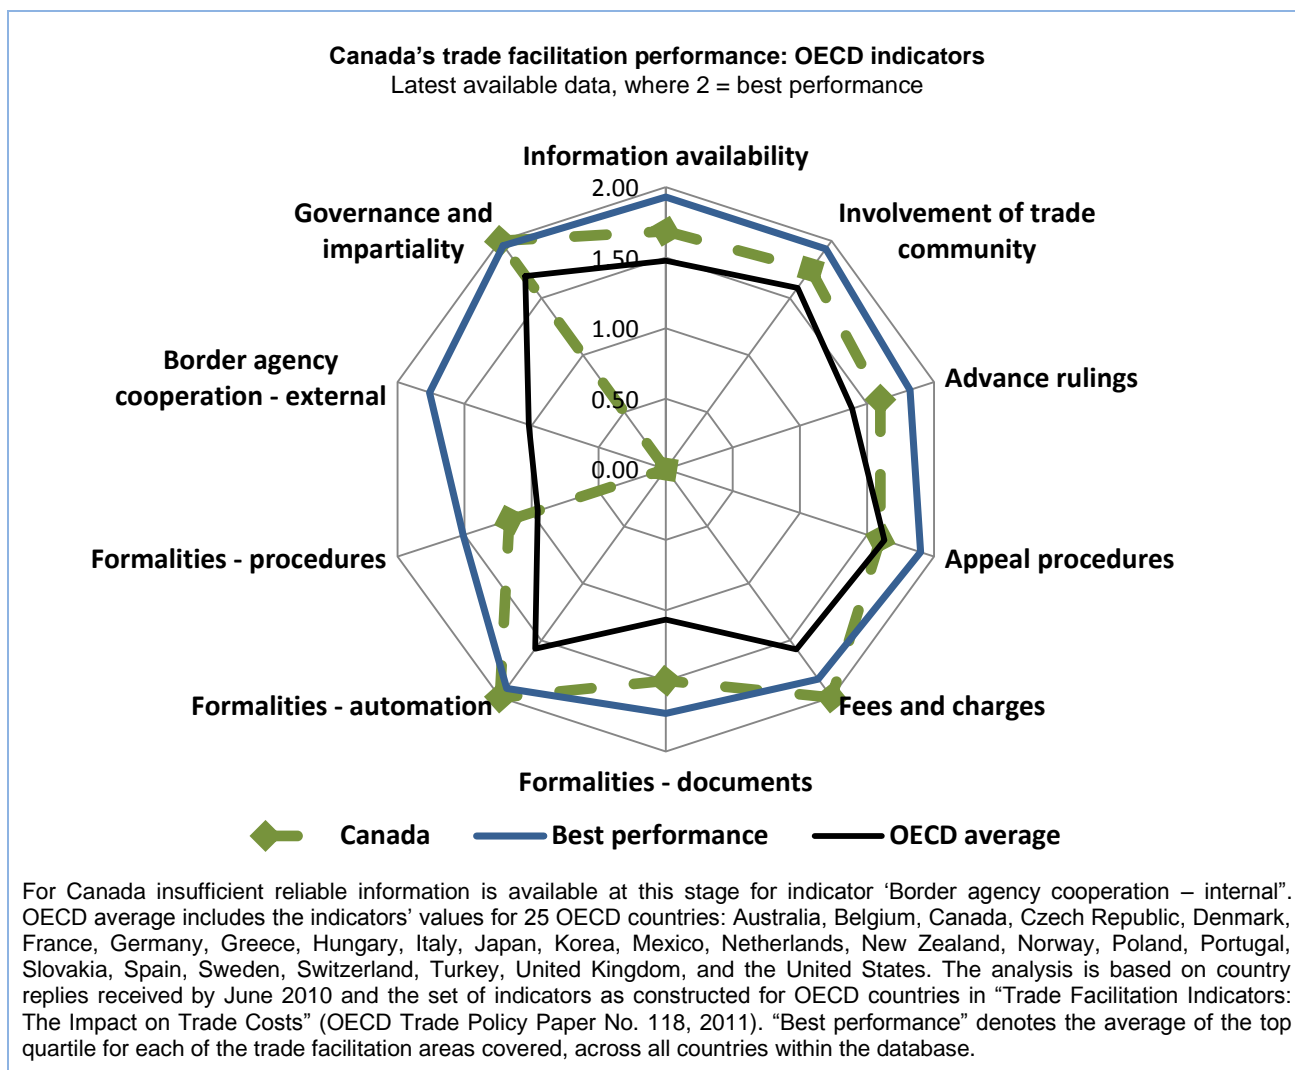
**Canada's trade facilitation performance: OECD indicators**
Latest available data, where 2 = best performance

Information availability
2.00
1.50
1.00
0.50
0.00
Involvement of trade community
Advance rulings
Appeal procedures
Fees and charges
Formalities - documents
Formalities - automation
Formalities - procedures
Border agency cooperation - external
Governance and impartiality

Canada
Best performance
OECD average

For Canada insufficient reliable information is available at this stage for indicator 'Border agency cooperation – internal". OECD average includes the indicators' values for 25 OECD countries: Australia, Belgium, Canada, Czech Republic, Denmark, France, Germany, Greece, Hungary, Italy, Japan, Korea, Mexico, Netherlands, New Zealand, Norway, Poland, Portugal, Slovakia, Spain, Sweden, Switzerland, Turkey, United Kingdom, and the United States. The analysis is based on country replies received by June 2010 and the set of indicators as constructed for OECD countries in "Trade Facilitation Indicators: The Impact on Trade Costs" (OECD Trade Policy Paper No. 118, 2011). "Best performance" denotes the average of the top quartile for each of the trade facilitation areas covered, across all countries within the database.